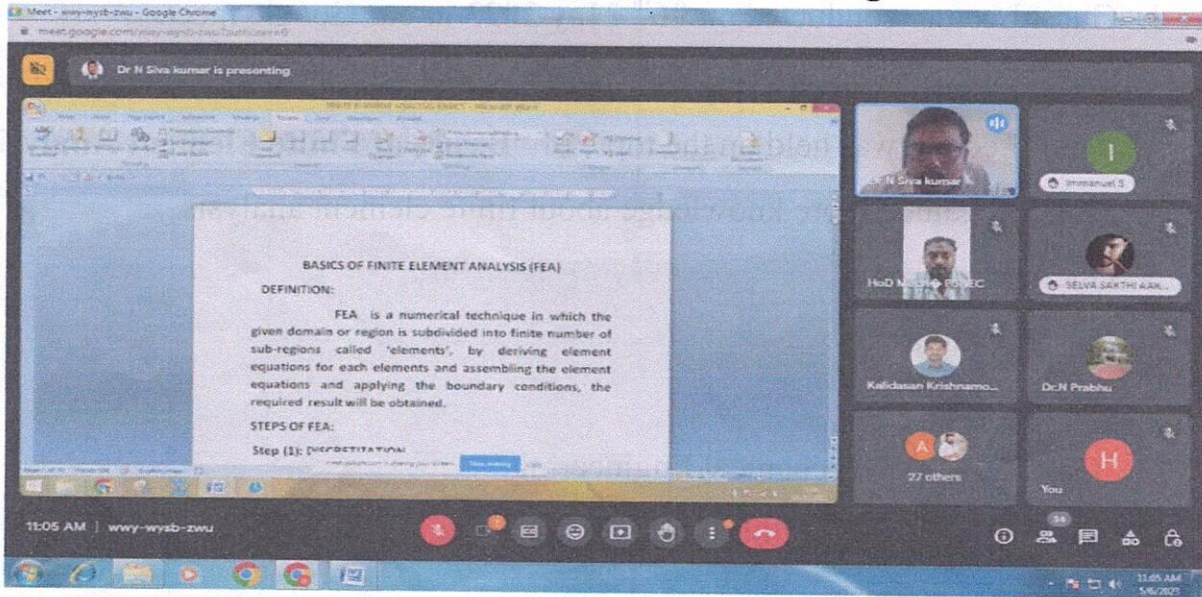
Meet - wwy-wysb-zwu - Google Chrome

meet.google.com/wwy-wysb-zwu?authuser=0

Dr N Siva kumar is presenting

BASICS OF FINITE ELEMENT ANALYSIS (FEA)

DEFINITION:

FEA is a numerical technique in which the given domain or region is subdivided into finite number of sub-regions called 'elements', by deriving element equations for each elements and assembling the element equations and applying the boundary conditions, the required result will be obtained.

STEPS OF FEA:

Step (1): DISCRETIZATION

Dr N Siva kumar

Immanuel S

HoD Mech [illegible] EC

SELVA SAKTHI AAK...

Kalidasan Krishnamo...

Dr.N Prabhu

27 others

You

11:05 AM | wwy-wysb-zwu

34

11:05 AM
5/6/2021